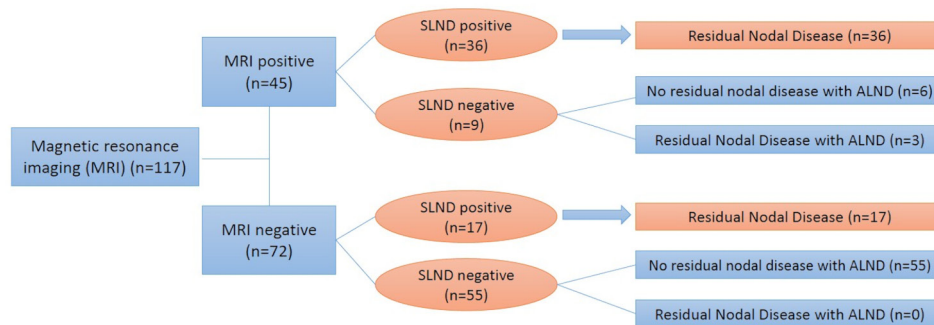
Magnetic resonance imaging (MRI) (n=117)

MRI positive (n=45)

SLND positive (n=36)

Residual Nodal Disease (n=36)

SLND negative (n=9)

No residual nodal disease with ALND (n=6)

Residual Nodal Disease with ALND (n=3)

MRI negative (n=72)

SLND positive (n=17)

Residual Nodal Disease (n=17)

SLND negative (n=55)

No residual nodal disease with ALND (n=55)

Residual Nodal Disease with ALND (n=0)